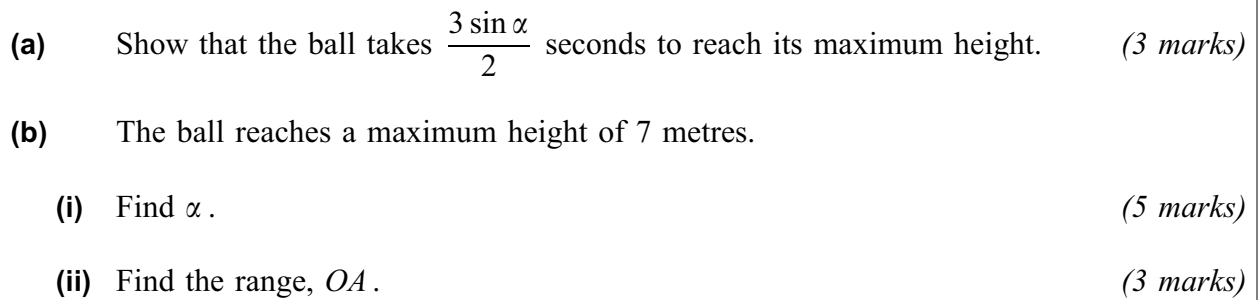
**(a)** Show that the ball takes $\frac{3 \sin \alpha}{2}$ seconds to reach its maximum height. *(3 marks)*

**(b)** The ball reaches a maximum height of 7 metres.

**(i)** Find $\alpha$. *(5 marks)*

**(ii)** Find the range, $OA$. *(3 marks)*